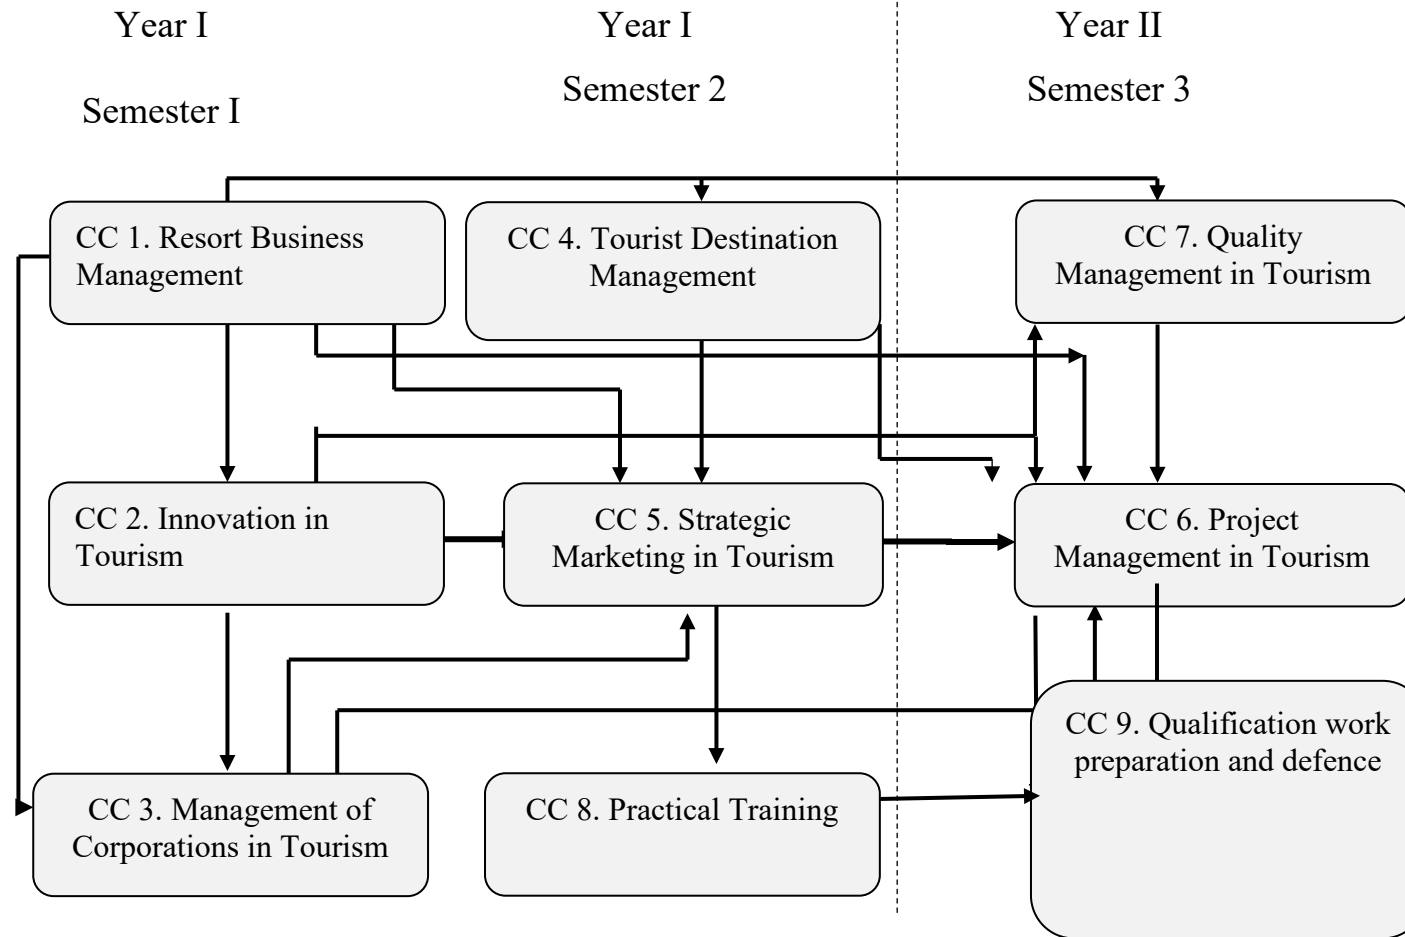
Year I

Semester I

Year I

Semester 2

Year II

Semester 3

CC 1. Resort Business Management

CC 4. Tourist Destination Management

CC 7. Quality Management in Tourism

CC 2. Innovation in Tourism

CC 5. Strategic Marketing in Tourism

CC 6. Project Management in Tourism

CC 9. Qualification work preparation and defence

CC 3. Management of Corporations in Tourism

CC 8. Practical Training